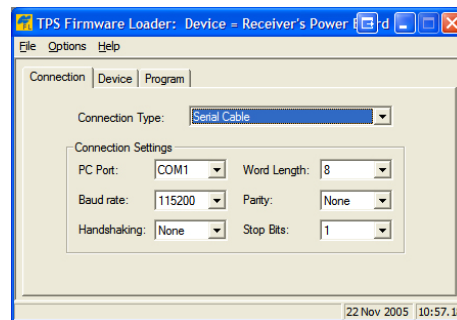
TPS Firmware Loader: Device = Receiver's Power B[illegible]d

File Options Help

Connection | Device | Program

Connection Type: Serial Cable

Connection Settings

PC Port: COM1
Word Length: 8
Baud rate: 115200
Parity: None
Handshaking: None
Stop Bits: 1

22 Nov 2005 | 10:57.1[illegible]